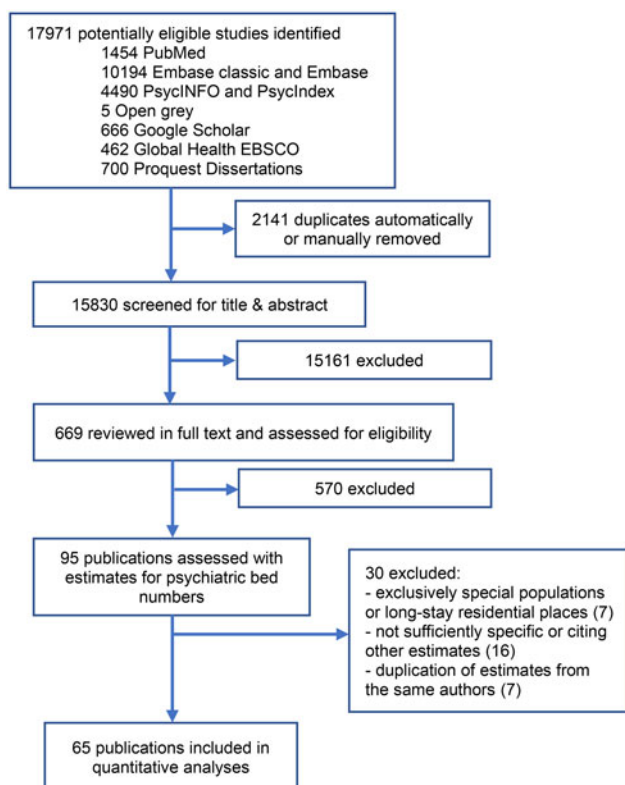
17971 potentially eligible studies identified
1454 PubMed
10194 Embase classic and Embase
4490 PsycINFO and PsycIndex
5 Open grey
666 Google Scholar
462 Global Health EBSCO
700 Proquest Dissertations

2141 duplicates automatically or manually removed

15830 screened for title & abstract

15161 excluded

669 reviewed in full text and assessed for eligibility

570 excluded

95 publications assessed with estimates for psychiatric bed numbers

30 excluded:
- exclusively special populations or long-stay residential places (7)
- not sufficiently specific or citing other estimates (16)
- duplication of estimates from the same authors (7)

65 publications included in quantitative analyses